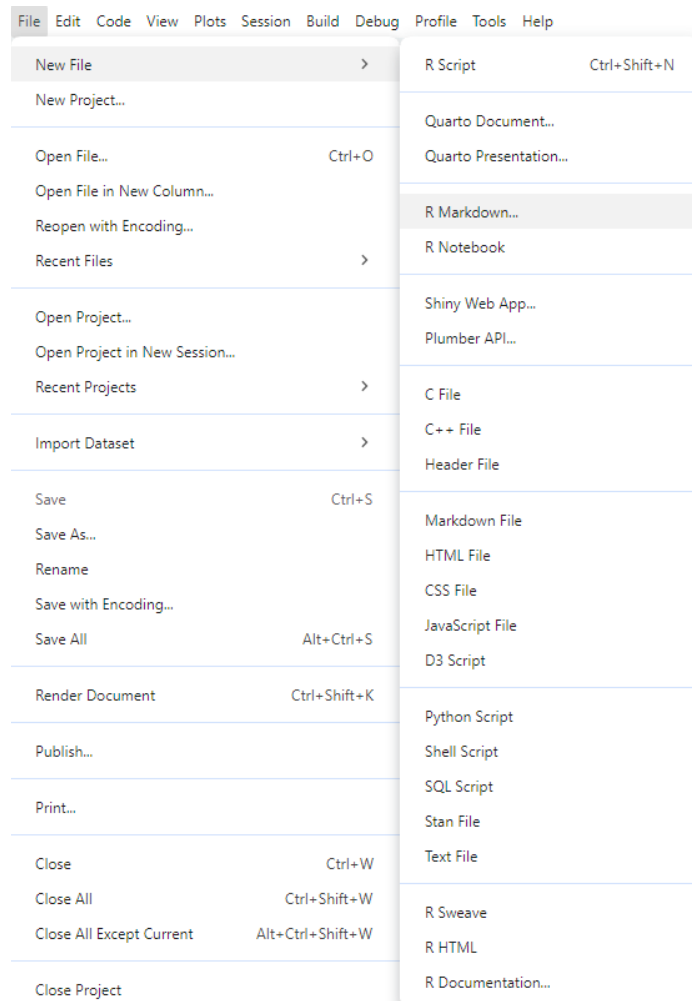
File Edit Code View Plots Session Build Debug Profile Tools Help

New File >
New Project...

Open File... Ctrl+O
Open File in New Column...
Reopen with Encoding...
Recent Files >

Open Project...
Open Project in New Session...
Recent Projects >

Import Dataset >

Save Ctrl+S
Save As...
Rename
Save with Encoding...
Save All Alt+Ctrl+S

Render Document Ctrl+Shift+K

Publish...

Print...

Close Ctrl+W
Close All Ctrl+Shift+W
Close All Except Current Alt+Ctrl+Shift+W

Close Project

R Script Ctrl+Shift+N

Quarto Document...
Quarto Presentation...

R Markdown...
R Notebook

Shiny Web App...
Plumber API...

C File
C++ File
Header File

Markdown File
HTML File
CSS File
JavaScript File
D3 Script

Python Script
Shell Script
SQL Script
Stan File
Text File

R Sweave
R HTML
R Documentation...